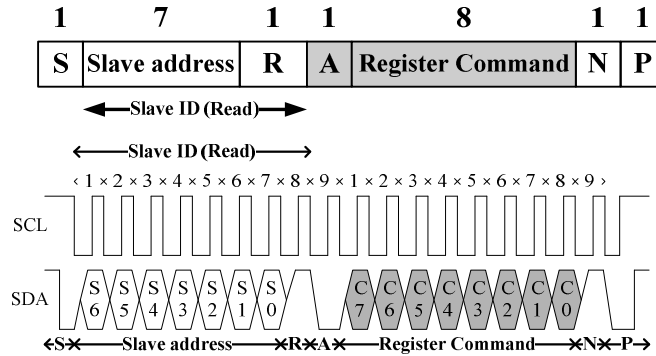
| 1 | 7 | 1 | 1 | 8 | 1 | 1 |
|---|---|---|---|---|---|---|
| S | Slave address | R | A | Register Command | N | P |

Slave ID (Read)

Slave ID (Read)

1 2 3 4 5 6 7 8 9 1 2 3 4 5 6 7 8 9

SCL

SDA

S6 S5 S4 S3 S2 S1 S0 C7 C6 C5 C4 C3 C2 C1 C0

S Slave address R A Register Command N P